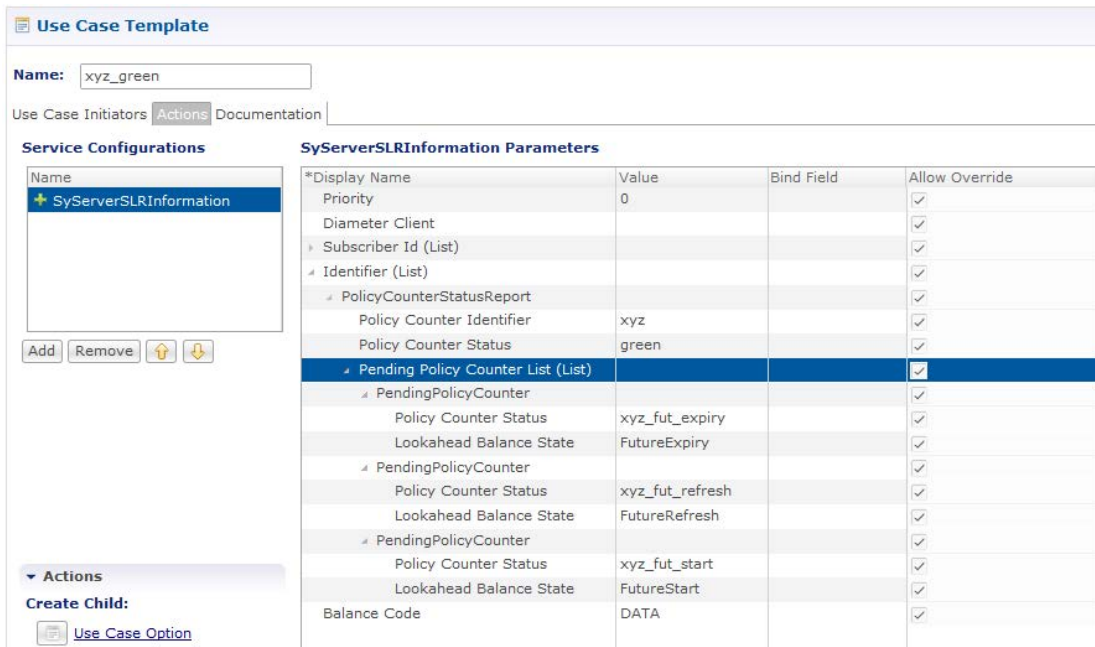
Use Case Template

Name: xyz_green

Use Case Initiators Actions Documentation

Service Configurations

| Name |
|---|
| SyServerSLRInformation |

Add Remove

SyServerSLRInformation Parameters

| *Display Name | Value | Bind Field | Allow Override |
|---|---|---|---|
| Priority | 0 | | ✓ |
| Diameter Client | | | ✓ |
| Subscriber Id (List) | | | ✓ |
| Identifier (List) | | | ✓ |
| PolicyCounterStatusReport | | | ✓ |
| Policy Counter Identifier | xyz | | ✓ |
| Policy Counter Status | green | | ✓ |
| Pending Policy Counter List (List) | | | ✓ |
| PendingPolicyCounter | | | ✓ |
| Policy Counter Status | xyz_fut_expiry | | ✓ |
| Lookahead Balance State | FutureExpiry | | ✓ |
| PendingPolicyCounter | | | ✓ |
| Policy Counter Status | xyz_fut_refresh | | ✓ |
| Lookahead Balance State | FutureRefresh | | ✓ |
| PendingPolicyCounter | | | ✓ |
| Policy Counter Status | xyz_fut_start | | ✓ |
| Lookahead Balance State | FutureStart | | ✓ |
| Balance Code | DATA | | ✓ |

Actions

Create Child:

Use Case Option